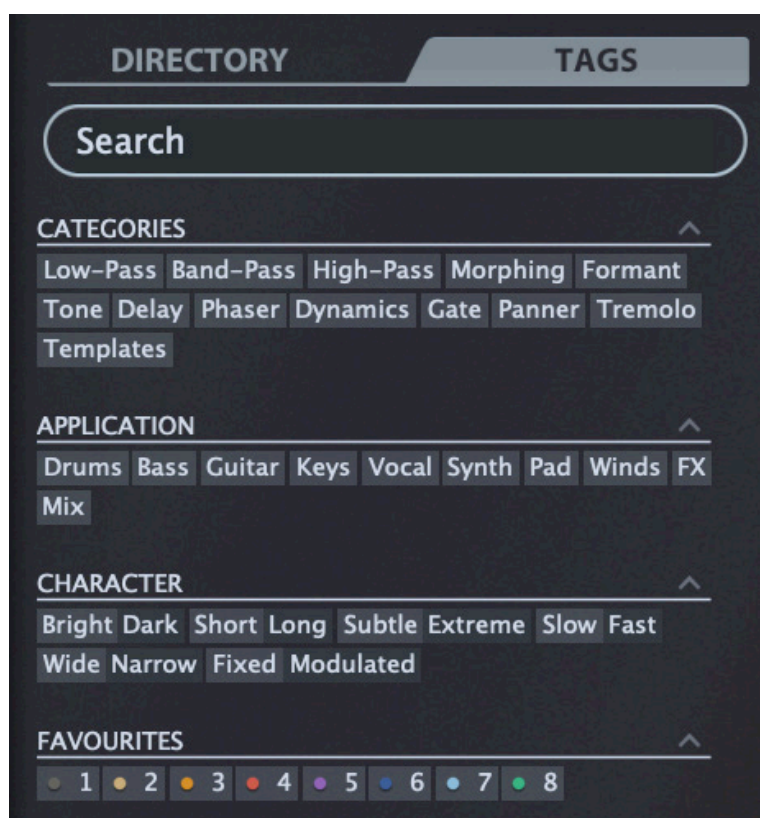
DIRECTORY TAGS

Search

CATEGORIES

Low-Pass Band-Pass High-Pass Morphing Formant Tone Delay Phaser Dynamics Gate Panner Tremolo Templates

APPLICATION

Drums Bass Guitar Keys Vocal Synth Pad Winds FX Mix

CHARACTER

Bright Dark Short Long Subtle Extreme Slow Fast Wide Narrow Fixed Modulated

FAVOURITES

1 2 3 4 5 6 7 8